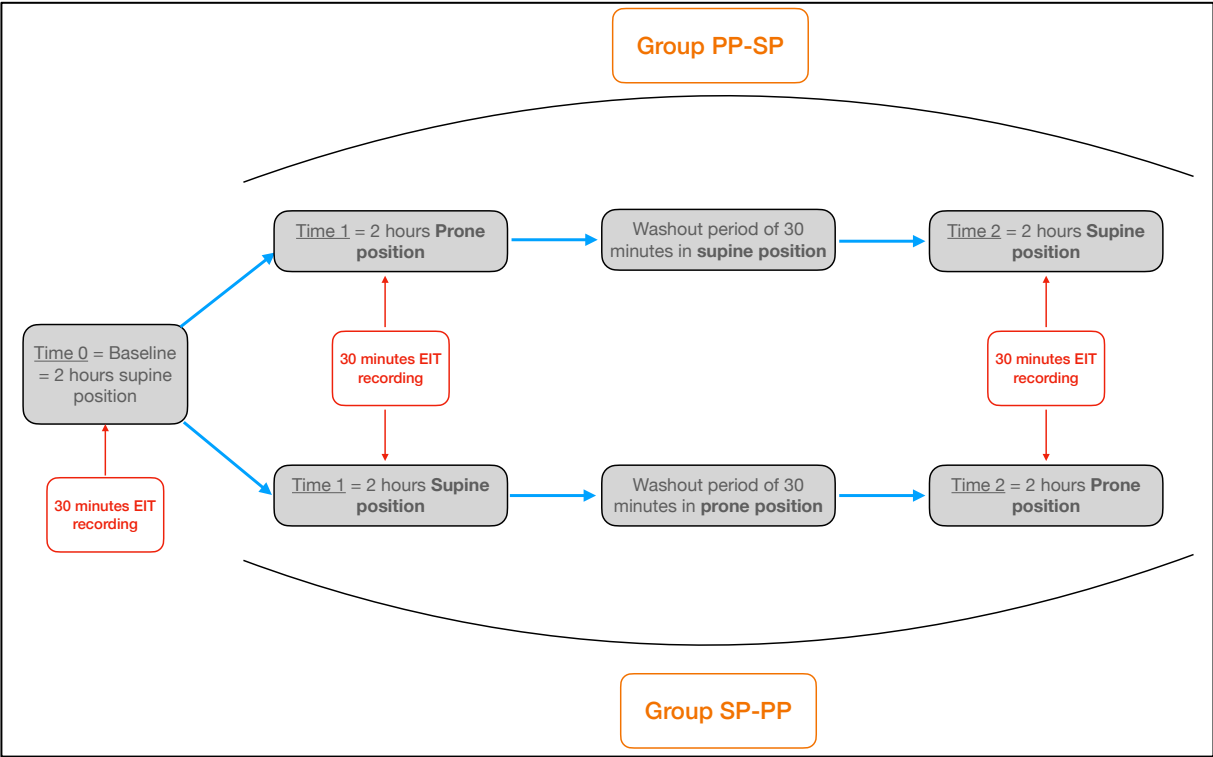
Group PP-SP

Time 0 = Baseline = 2 hours supine position

30 minutes EIT recording

Time 1 = 2 hours **Prone position**

Washout period of 30 minutes in **supine position**

Time 2 = 2 hours **Supine position**

30 minutes EIT recording

30 minutes EIT recording

Time 1 = 2 hours **Supine position**

Washout period of 30 minutes in **prone position**

Time 2 = 2 hours **Prone position**

Group SP-PP